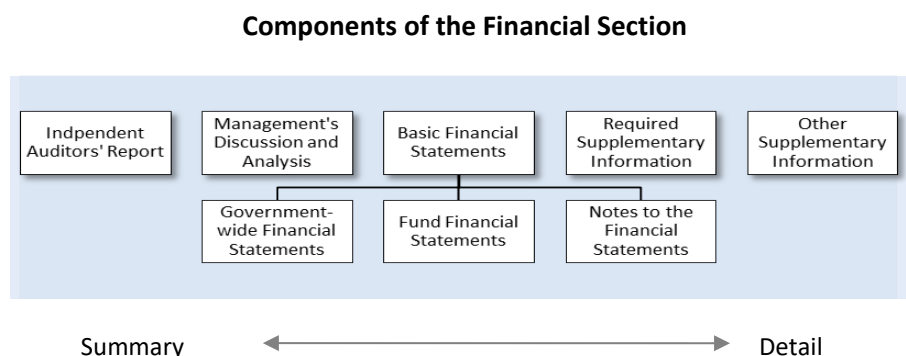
Components of the Financial Section

Indpendent Auditors' Report

Management's Discussion and Analysis

Basic Financial Statements

Required Supplementary Information

Other Supplementary Information

Government-wide Financial Statements

Fund Financial Statements

Notes to the Financial Statements

Summary

Detail